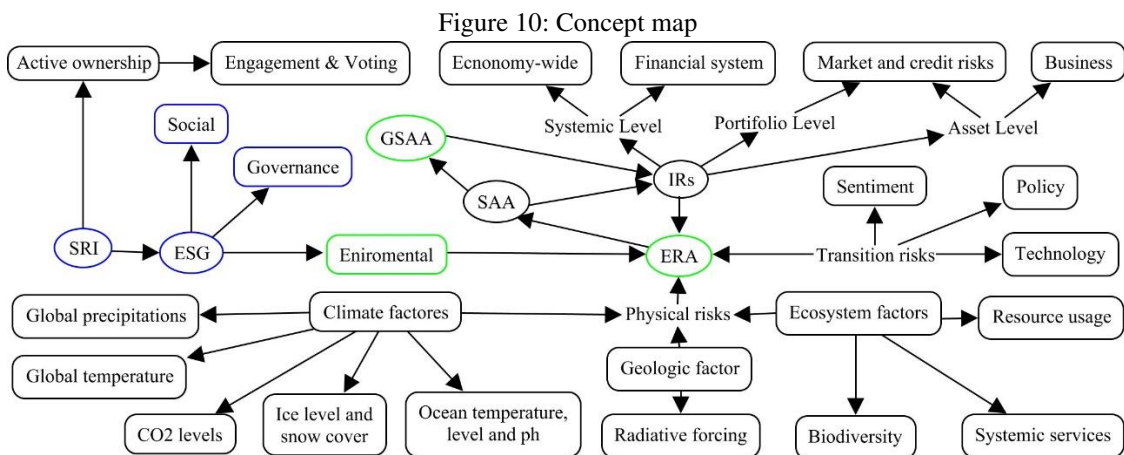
Figure 10: Concept map

Active ownership

Engagement & Voting

Ecnonomy-wide

Financial system

Market and credit risks

Business

Social

Systemic Level

Portifolio Level

Asset Level

GSAA

Governance

IRs

SAA

Sentiment

Policy

SRI

ESG

Eniromental

ERA

Transition risks

Technology

Global precipitations

Climate factores

Physical risks

Ecosystem factors

Resource usage

Global temperature

Geologic factor

CO2 levels

Ice level and snow cover

Ocean temperature, level and ph

Radiative forcing

Biodiversity

Systemic services